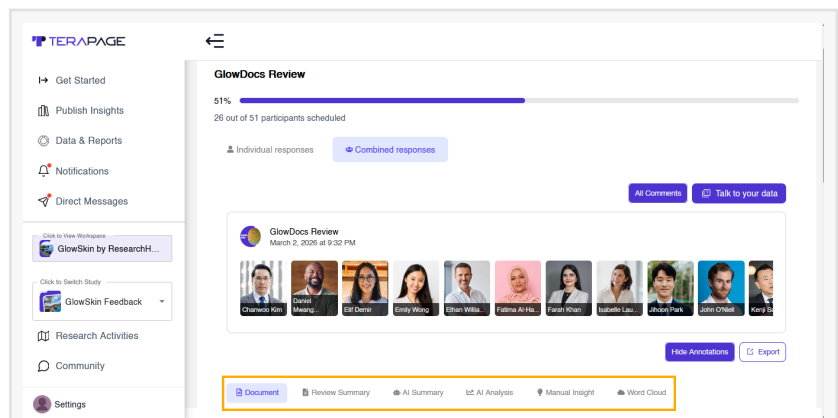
TERAPAGE

Get Started
Publish Insights
Data & Reports
Notifications
Direct Messages

Click to View Workspace
GlowSkin by ResearchH...

Click to Switch Study
GlowSkin Feedback

Research Activities
Community
Settings

GlowDocs Review

51%
26 out of 51 participants scheduled

Individual responses
Combined responses

All Comments
Talk to your data

GlowDocs Review
March 2, 2026 at 9:32 PM

Chanwoo Kim
Daniel Mwang...
Elif Demir
Emily Wong
Ethan Willia...
Fatima Al-Ha...
Farah Khan
Isabelle Lau...
Jihoon Park
John O'Neill
Kenji Sa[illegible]

Hide Annotations
Export

Document
Review Summary
AI Summary
AI Analysis
Manual Insight
Word Cloud